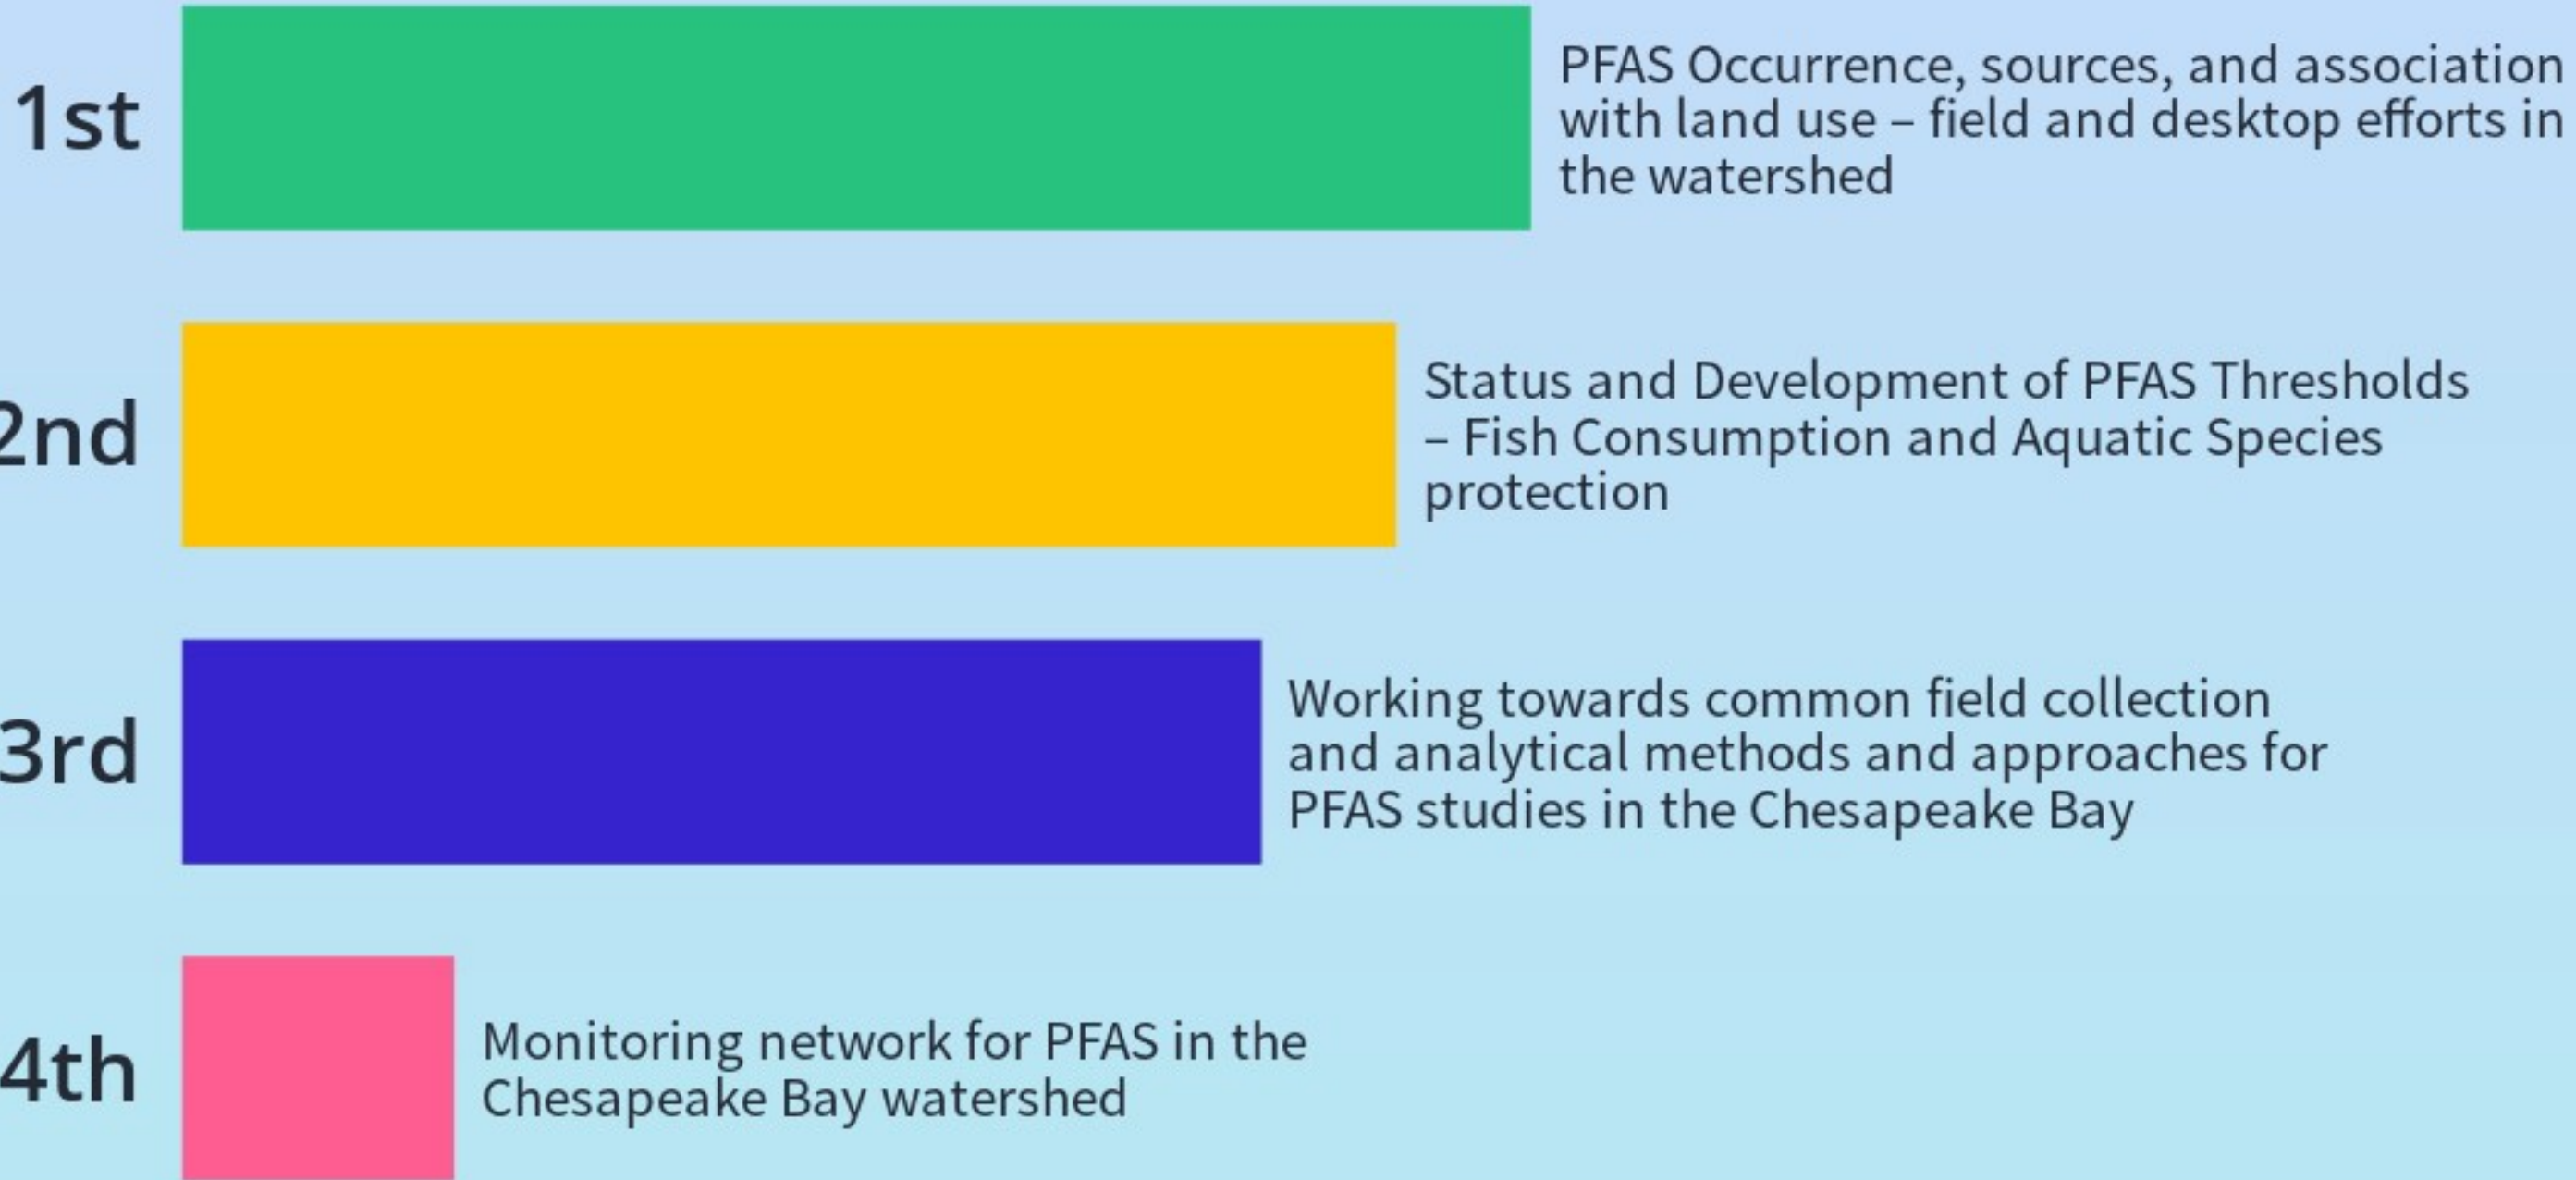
1st

PFAS Occurrence, sources, and association with land use – field and desktop efforts in the watershed

2nd

Status and Development of PFAS Thresholds – Fish Consumption and Aquatic Species protection

3rd

Working towards common field collection and analytical methods and approaches for PFAS studies in the Chesapeake Bay

4th

Monitoring network for PFAS in the Chesapeake Bay watershed